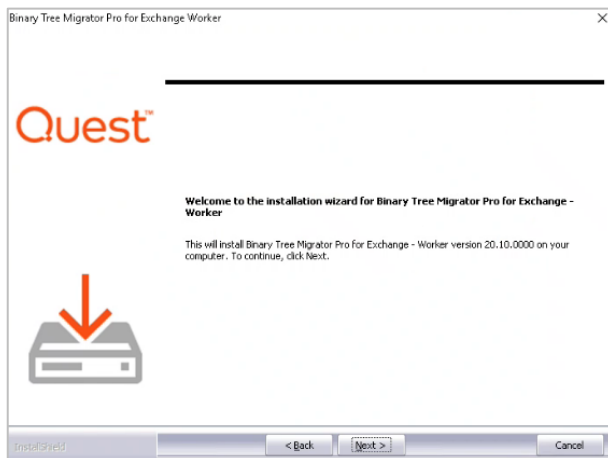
Binary Tree Migrator Pro for Exchange Worker

Quest™

Welcome to the installation wizard for Binary Tree Migrator Pro for Exchange - Worker

This will install Binary Tree Migrator Pro for Exchange - Worker version 20.10.0000 on your computer. To continue, click Next.

InstallShield

< Back

Next >

Cancel